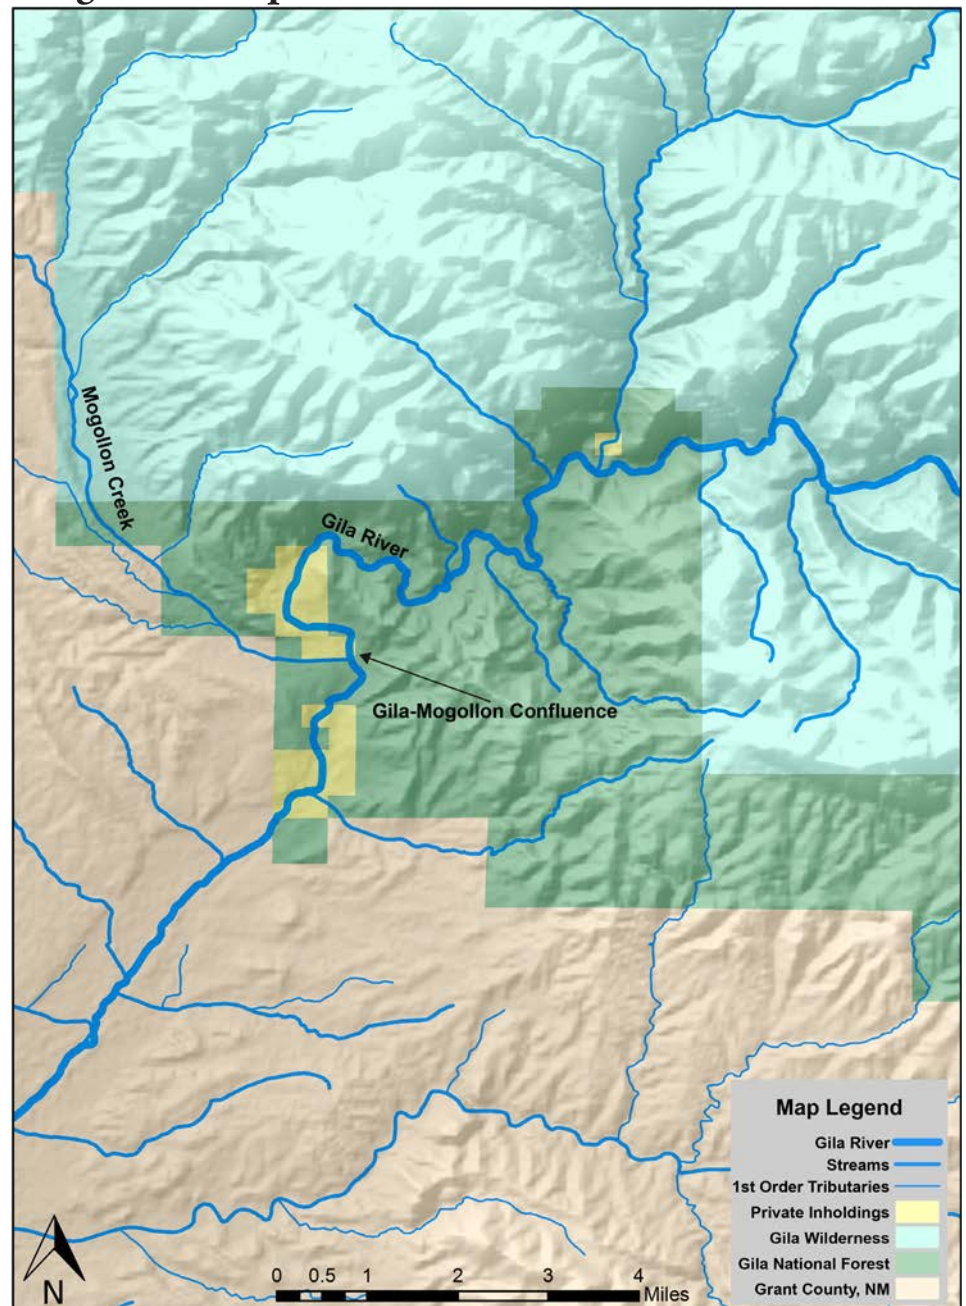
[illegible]

Mogollon Creek

Gila River

Gila-Mogollon Confluence

Map Legend
Gila River
Streams
1st Order Tributaries
Private Inholdings
Gila Wilderness
Gila National Forest
Grant County, NM

N

0 0.5 1 2 3 4 Miles